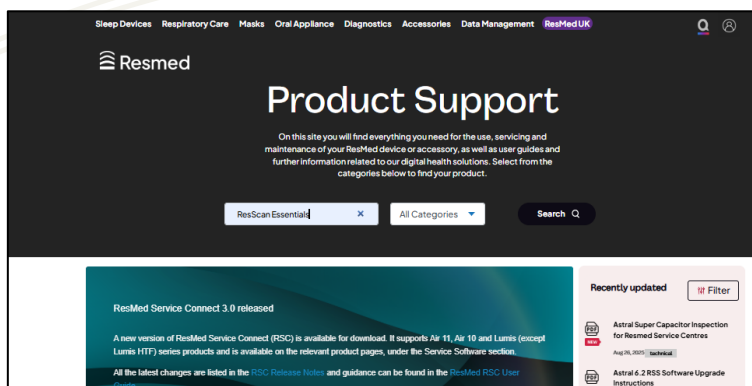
Sleep Devices Respiratory Care Masks Oral Appliance Diagnostics Accessories Data Management ResMed UK

Resmed

Product Support

On this site you will find everything you need for the use, servicing and maintenance of your ResMed device or accessory, as well as user guides and further information related to our digital health solutions. Select from the categories below to find your product.

ResScan Essentials ×

All Categories

Search

ResMed Service Connect 3.0 released

A new version of ResMed Service Connect (RSC) is available for download. It supports Air 11, Air 10 and Lumis (except Lumis HTF) series products and is available on the relevant product pages, under the Service Software section.

All the latest changes are listed in the RSC Release Notes and guidance can be found in the ResMed RSC User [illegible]

Recently updated

Filter

PDF NEW

Astral Super Capacitor Inspection for Resmed Service Centres

Aug 26, 2025 technical

PDF

Astral 6.2 RSS Software Upgrade Instructions